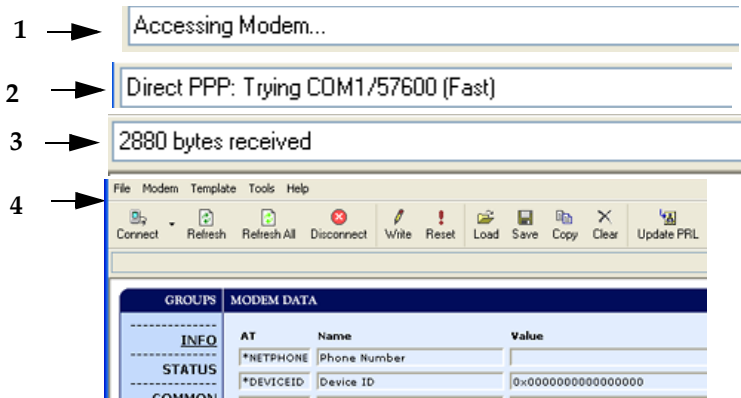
1 Accessing Modem...

2 Direct PPP: Trying COM1/57600 (Fast)

3 2880 bytes received

4 File Modem Template Tools Help

Connect Refresh Refresh All Disconnect Write Reset Load Save Copy Clear Update PRL

GROUPS MODEM DATA

INFO

STATUS

COMMON

| AT | Name | Value |
|---|---|---|
| *NETPHONE | Phone Number | |
| *DEVICEID | Device ID | 0x0000000000000000 |